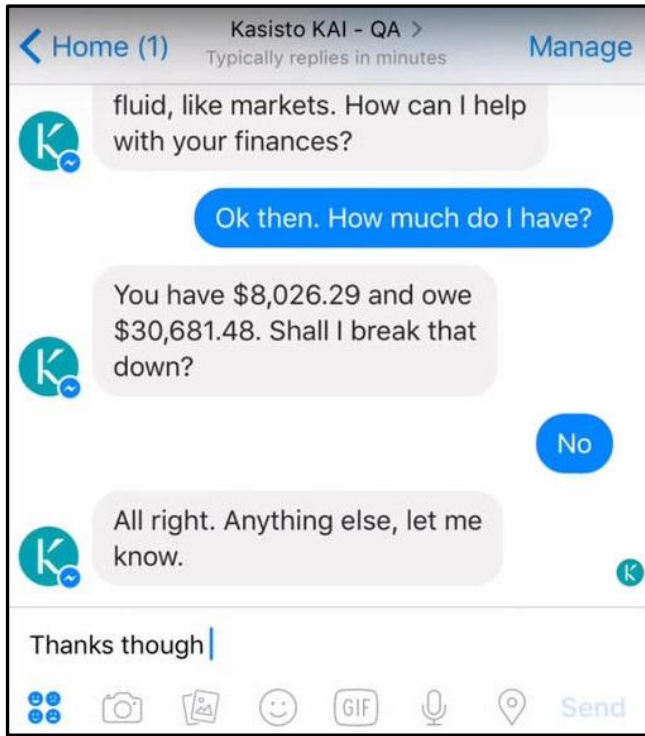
Home (1)
Kasisto KAI - QA >
Typically replies in minutes
Manage

fluid, like markets. How can I help with your finances?

Ok then. How much do I have?

You have \$8,026.29 and owe \$30,681.48. Shall I break that down?

No

All right. Anything else, let me know.

Thanks though

GIF
Send